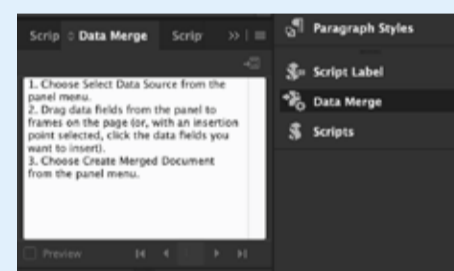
Scrip ◇ Data Merge Scrip >> | ≡

1. Choose Select Data Source from the panel menu.
2. Drag data fields from the panel to frames on the page (or, with an insertion point selected, click the data fields you want to insert).
3. Choose Create Merged Document from the panel menu.

Preview

Paragraph Styles
Script Label
Data Merge
Scripts